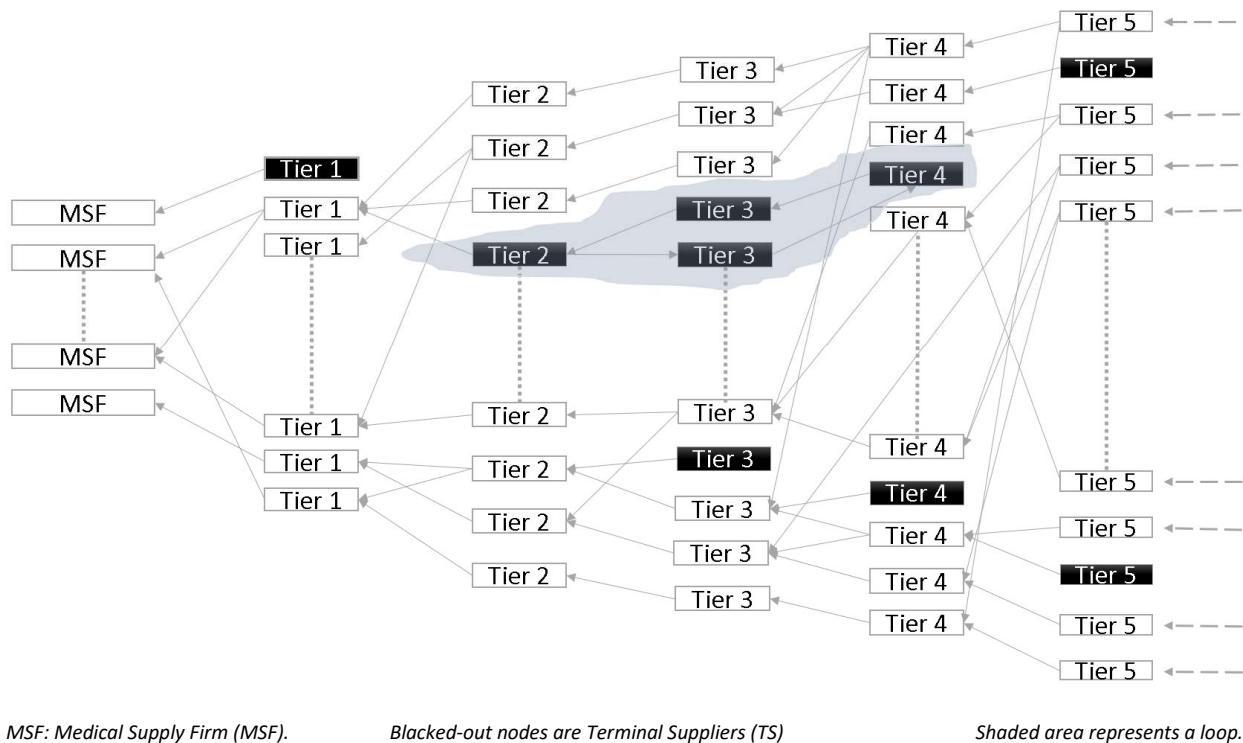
Tier 5

Tier 4

Tier 3

Tier 5

Tier 2

Tier 4

Tier 3

Tier 5

Tier 4

Tier 2

Tier 3

Tier 1

Tier 5

Tier 4

Tier 2

Tier 3

MSF

Tier 1

Tier 5

Tier 4

MSF

Tier 1

Tier 2

Tier 3

MSF

MSF

Tier 1

Tier 2

Tier 3

Tier 4

Tier 1

Tier 2

Tier 3

Tier 5

Tier 1

Tier 3

Tier 4

Tier 2

Tier 5

Tier 4

Tier 3

Tier 5

Tier 4

Tier 2

Tier 3

Tier 5

Tier 4

Tier 5

MSF: Medical Supply Firm (MSF).

Blacked-out nodes are Terminal Suppliers (TS)

Shaded area represents a loop.